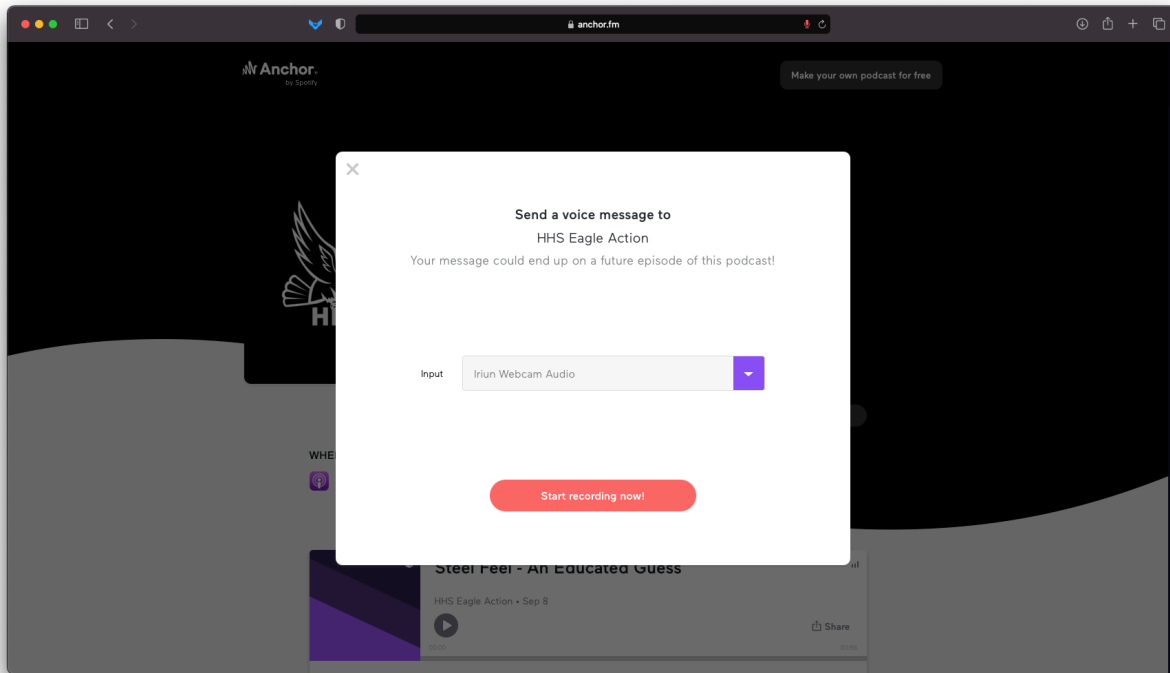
anchor.fm

Anchor
by Spotify

Make your own podcast for free

×

Send a voice message to
HHS Eagle Action
Your message could end up on a future episode of this podcast!

Input Iriun Webcam Audio

Start recording now!

HHS

WHE

Steel Feel - An Educated Guess
HHS Eagle Action • Sep 8

Share